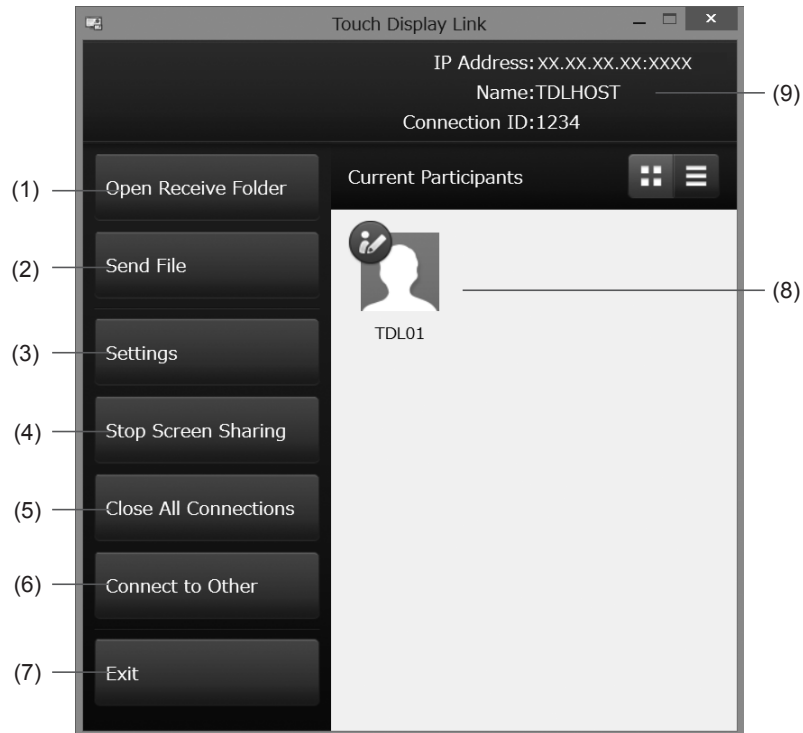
Touch Display Link

IP Address: XX.XX.XX.XX:XXXX
Name: TDLHOST
Connection ID: 1234

(9)

(1) Open Receive Folder

(2) Send File

(3) Settings

(4) Stop Screen Sharing

(5) Close All Connections

(6) Connect to Other

(7) Exit

Current Participants

(8)

TDL01